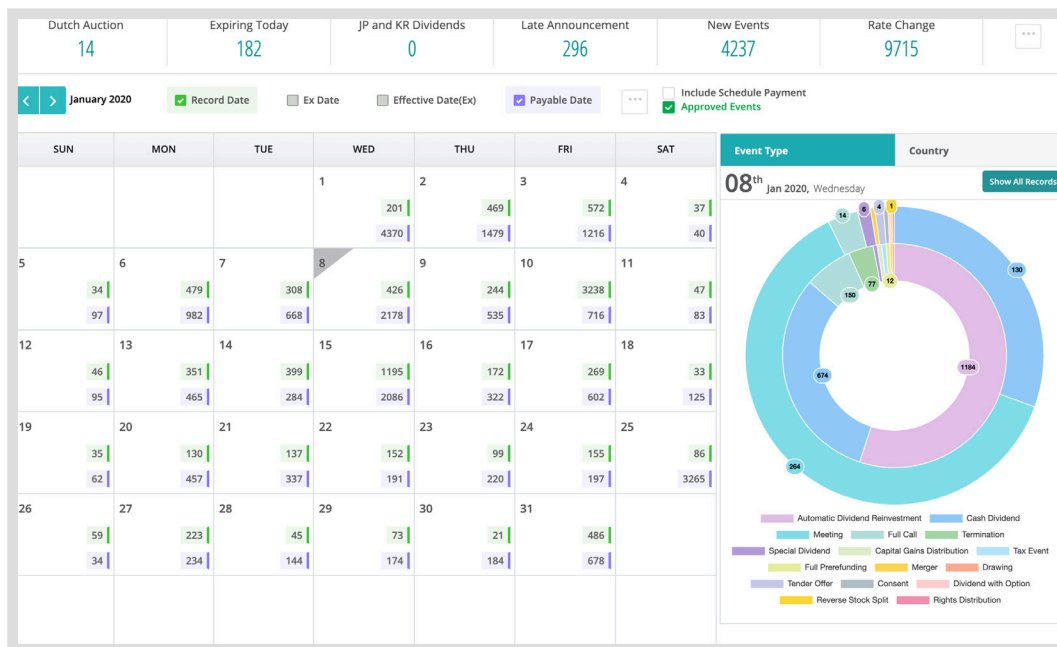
Dutch Auction 14 | Expiring Today 182 | JP and KR Dividends 0 | Late Announcement 296 | New Events 4237 | Rate Change 9715 | ...

January 2020 | Record Date | Ex Date | Effective Date(Ex) | Payable Date | ... | Include Schedule Payment | Approved Events

| SUN | MON | TUE | WED | THU | FRI | SAT |
|---|---|---|---|---|---|---|
| | | | 1 201 4370 | 2 469 1479 | 3 572 1216 | 4 37 40 |
| 5 34 97 | 6 479 982 | 7 308 668 | 8 426 2178 | 9 244 535 | 10 3238 716 | 11 47 83 |
| 12 46 95 | 13 351 465 | 14 399 284 | 15 1195 2086 | 16 172 322 | 17 269 602 | 18 33 125 |
| 19 35 62 | 20 130 457 | 21 137 337 | 22 152 191 | 23 99 220 | 24 155 197 | 25 86 3265 |
| 26 59 34 | 27 223 234 | 28 45 144 | 29 73 174 | 30 21 184 | 31 486 678 | |

Event Type | Country

$08^{th}$ Jan 2020, Wednesday

Show All Records

14 6 4 1 130 150 77 12 674 1184 264

Automatic Dividend Reinvestment | Cash Dividend | Meeting | Full Call | Termination | Special Dividend | Capital Gains Distribution | Tax Event | Full Prerefunding | Merger | Drawing | Tender Offer | Consent | Dividend with Option | Reverse Stock Split | Rights Distribution